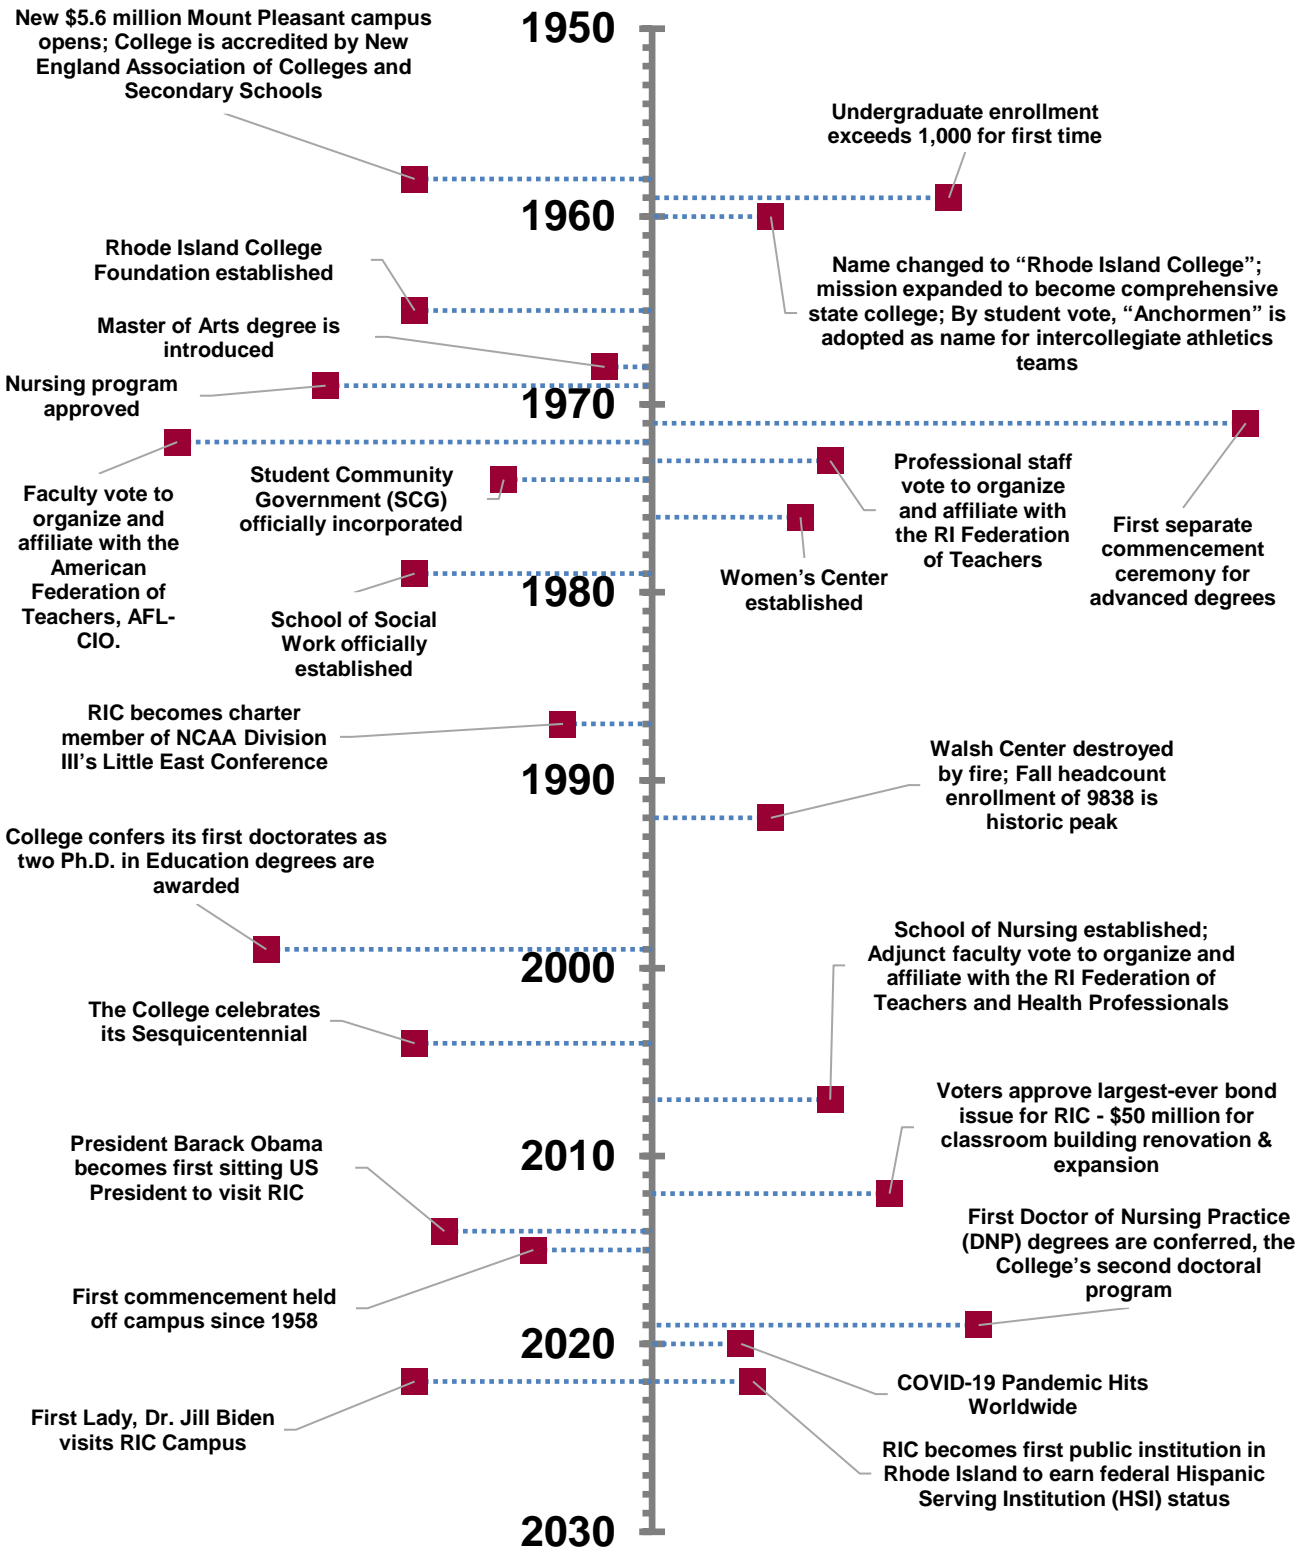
1950

New $5.6 million Mount Pleasant campus opens; College is accredited by New England Association of Colleges and Secondary Schools

Undergraduate enrollment exceeds 1,000 for first time

1960

Name changed to "Rhode Island College"; mission expanded to become comprehensive state college; By student vote, "Anchormen" is adopted as name for intercollegiate athletics teams

Rhode Island College Foundation established

Master of Arts degree is introduced

Nursing program approved

1970

Faculty vote to organize and affiliate with the American Federation of Teachers, AFL-CIO.

Student Community Government (SCG) officially incorporated

Professional staff vote to organize and affiliate with the RI Federation of Teachers

First separate commencement ceremony for advanced degrees

Women's Center established

1980

School of Social Work officially established

RIC becomes charter member of NCAA Division III's Little East Conference

1990

Walsh Center destroyed by fire; Fall headcount enrollment of 9838 is historic peak

College confers its first doctorates as two Ph.D. in Education degrees are awarded

2000

School of Nursing established; Adjunct faculty vote to organize and affiliate with the RI Federation of Teachers and Health Professionals

The College celebrates its Sesquicentennial

Voters approve largest-ever bond issue for RIC - $50 million for classroom building renovation & expansion

2010

President Barack Obama becomes first sitting US President to visit RIC

First Doctor of Nursing Practice (DNP) degrees are conferred, the College's second doctoral program

First commencement held off campus since 1958

2020

COVID-19 Pandemic Hits Worldwide

First Lady, Dr. Jill Biden visits RIC Campus

RIC becomes first public institution in Rhode Island to earn federal Hispanic Serving Institution (HSI) status

2030